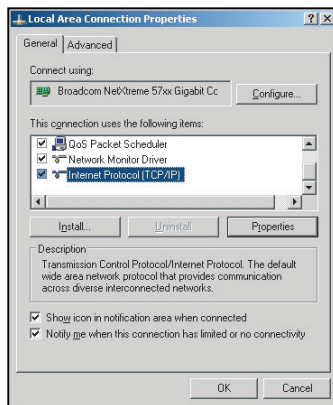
Local Area Connection Properties ? X

General | Advanced

Connect using:

Broadcom NetXtreme 57xx Gigabit Cc

Configure...

This connection uses the following items:

QoS Packet Scheduler

Network Monitor Driver

Internet Protocol (TCP/IP)

Install... Uninstall Properties

Description

Transmission Control Protocol/Internet Protocol. The default wide area network protocol that provides communication across diverse interconnected networks.

Show icon in notification area when connected

Notify me when this connection has limited or no connectivity

OK Cancel